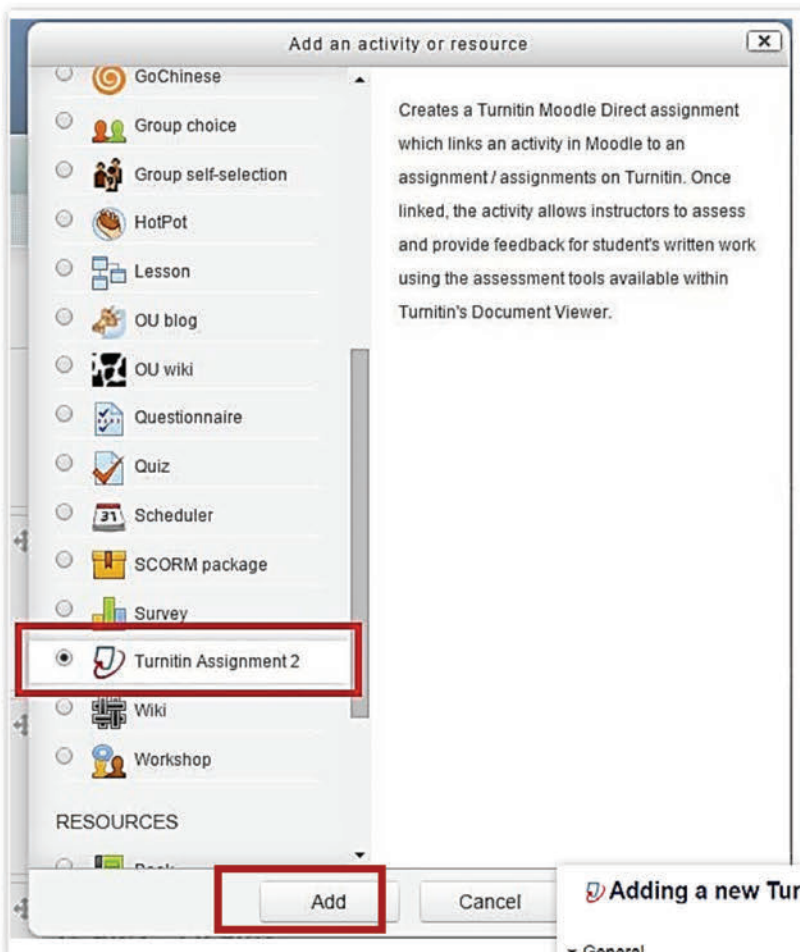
Add an activity or resource

GoChinese

Group choice

Group self-selection

HotPot

Lesson

OU blog

OU wiki

Questionnaire

Quiz

Scheduler

SCORM package

Survey

Turnitin Assignment 2

Wiki

Workshop

RESOURCES

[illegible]

Creates a Turnitin Moodle Direct assignment which links an activity in Moodle to an assignment / assignments on Turnitin. Once linked, the activity allows instructors to assess and provide feedback for student's written work using the assessment tools available within Turnitin's Document Viewer.

Add

Cancel

Adding a new Tur

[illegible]